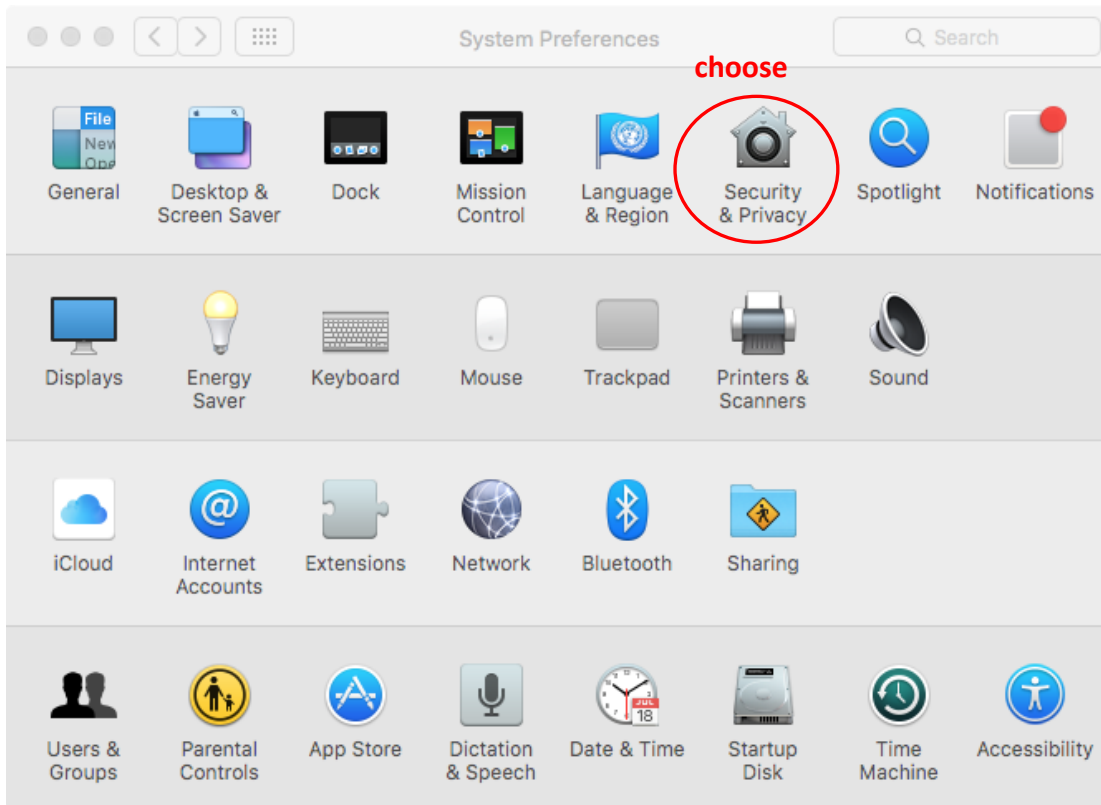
System Preferences

Search

choose

File
New
Ope

General

Desktop & Screen Saver

Dock

Mission Control

Language & Region

Security & Privacy

Spotlight

Notifications

Displays

Energy Saver

Keyboard

Mouse

Trackpad

Printers & Scanners

Sound

iCloud

Internet Accounts

Extensions

Network

Bluetooth

Sharing

Users & Groups

Parental Controls

App Store

Dictation & Speech

JUL
18

Date & Time

Startup Disk

Time Machine

Accessibility